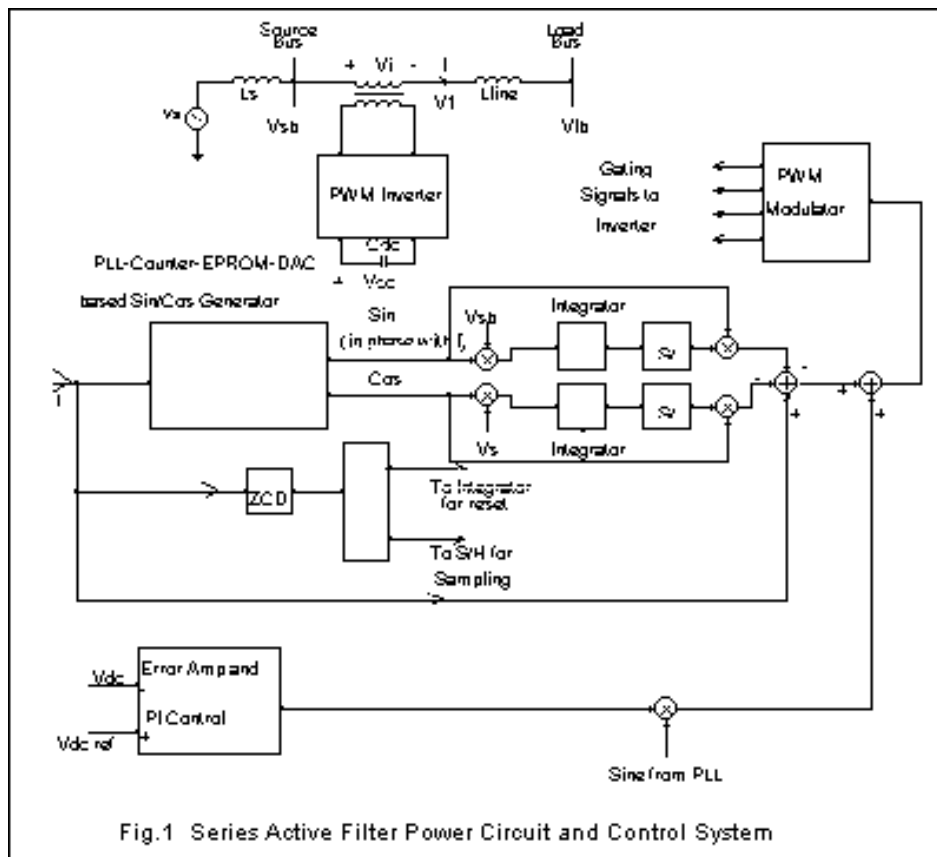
Source Bus

Load Bus

+ Vi -

I

Vs

Ls

Vsb

V1

Lline

Vlb

PWM Inverter

Cdc

+ Vdc

Gating Signals to Inverter

PWM Modulator

PLL-Counter-EPROM-DAC

based Sin/Cos Generator

Sin (in phase with I)

Cos

Vsb

Vs

Integrator

Integrator

S/H

S/H

-

-

+

+

+

+

I

ZCD

To Integrator for reset

To S/H for Sampling

Vdc

Vdc ref

+

Error Amp and

PI Control

Sine from PLL

Fig.1 Series Active Filter Power Circuit and Control System